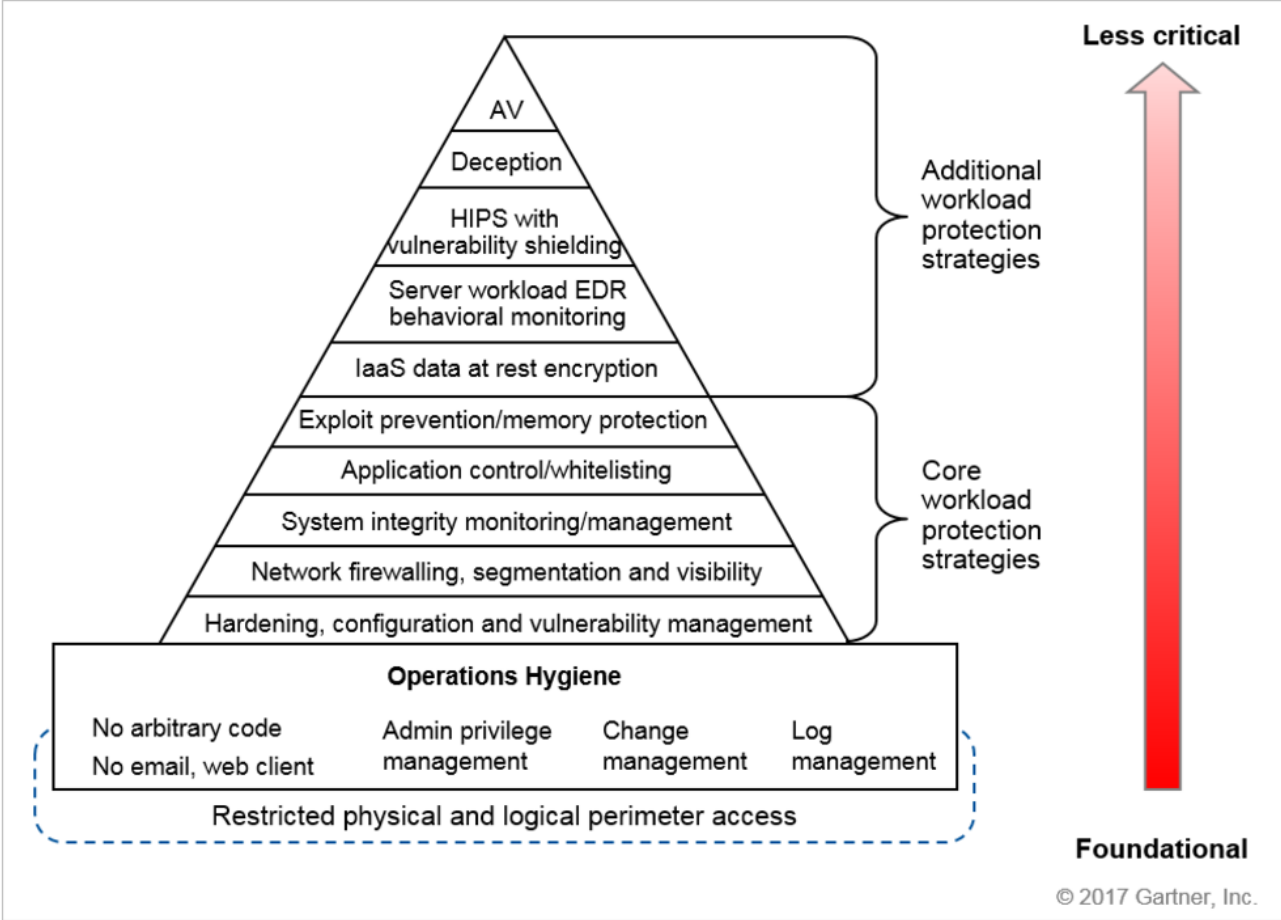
AV

Deception

HIPS with vulnerability shielding

Server workload EDR behavioral monitoring

IaaS data at rest encryption

Exploit prevention/memory protection

Application control/whitelisting

System integrity monitoring/management

Network firewalling, segmentation and visibility

Hardening, configuration and vulnerability management

Additional workload protection strategies

Core workload protection strategies

Less critical

Foundational

Operations Hygiene

No arbitrary code
No email, web client

Admin privilege management

Change management

Log management

Restricted physical and logical perimeter access

© 2017 Gartner, Inc.